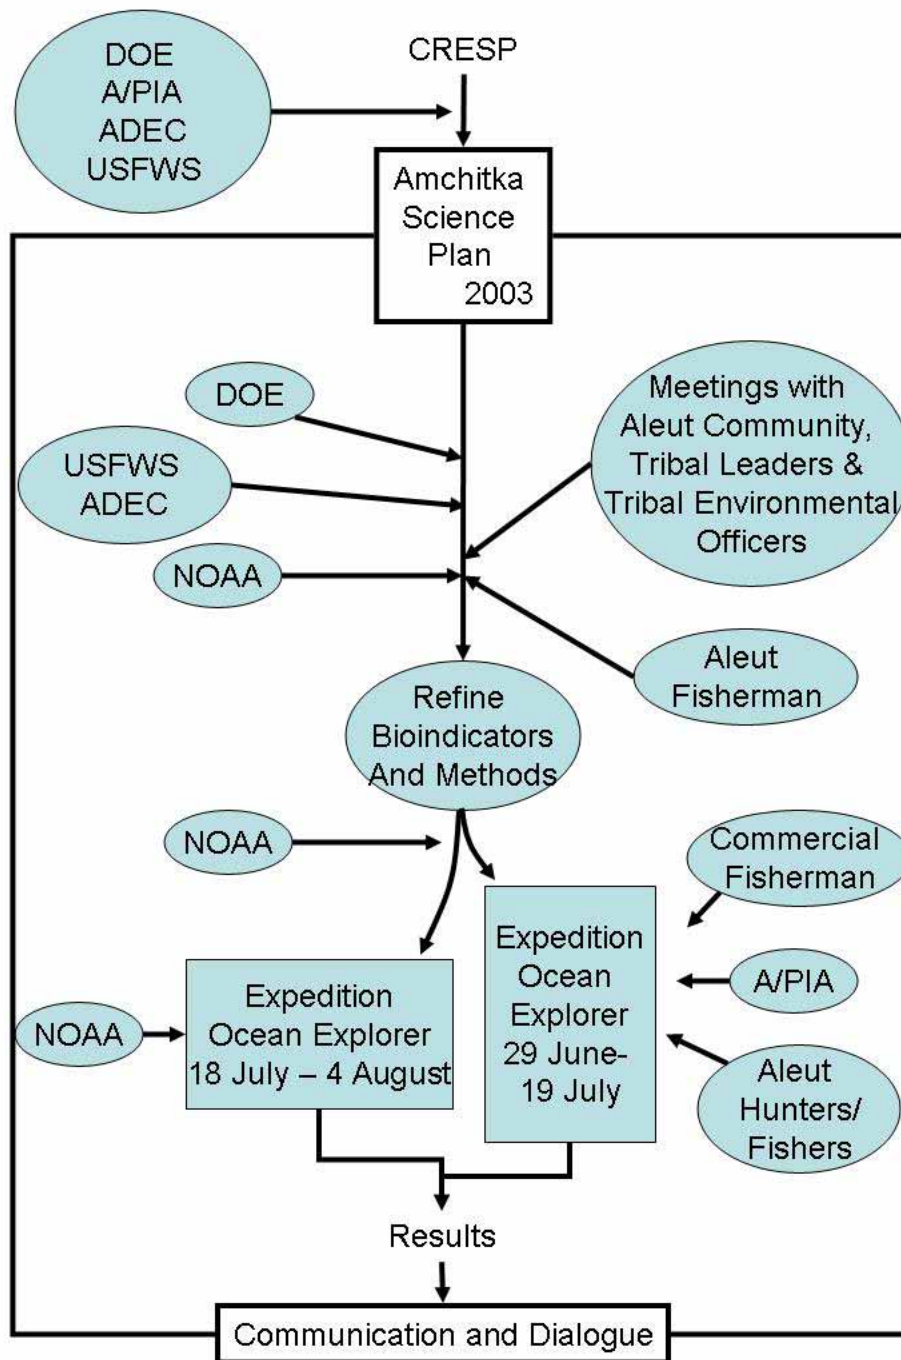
DOE
A/PIA
ADEC
USFWS

CRESP

Amchitka Science Plan 2003

DOE

USFWS
ADEC

NOAA

Meetings with Aleut Community, Tribal Leaders & Tribal Environmental Officers

Aleut Fisherman

Refine Bioindicators And Methods

NOAA

Commercial Fisherman

NOAA

Expedition Ocean Explorer 18 July – 4 August

Expedition Ocean Explorer 29 June-19 July

A/PIA

Aleut Hunters/ Fishers

Results

Communication and Dialogue